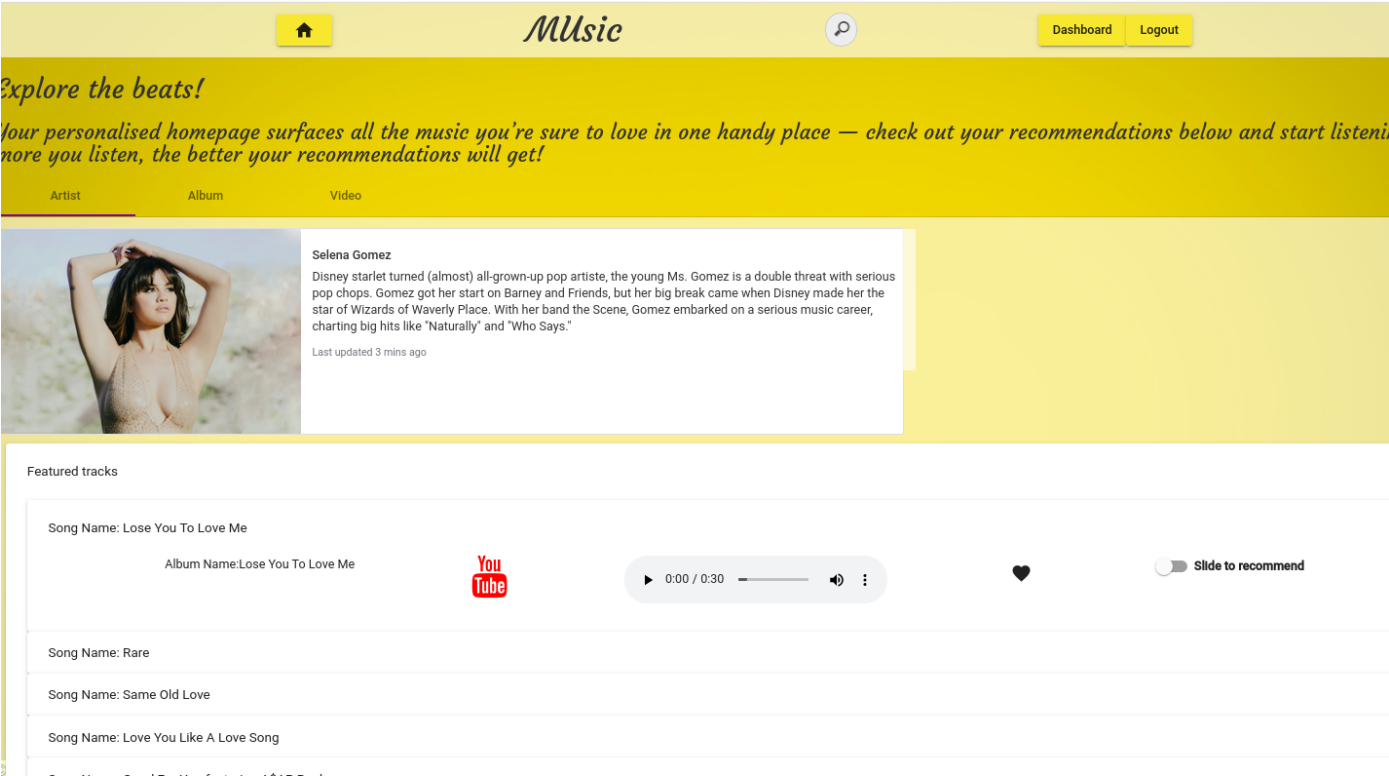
MUsic

Dashboard Logout

xplore the beats!

our personalised homepage surfaces all the music you're sure to love in one handy place — check out your recommendations below and start listeni
more you listen, the better your recommendations will get!

Artist Album Video

Selena Gomez

Disney starlet turned (almost) all-grown-up pop artiste, the young Ms. Gomez is a double threat with serious pop chops. Gomez got her start on Barney and Friends, but her big break came when Disney made her the star of Wizards of Waverly Place. With her band the Scene, Gomez embarked on a serious music career, charting big hits like "Naturally" and "Who Says."

Last updated 3 mins ago

Featured tracks

Song Name: Lose You To Love Me

Album Name:Lose You To Love Me

You Tube

0:00 / 0:30

Slide to recommend

Song Name: Rare

Song Name: Same Old Love

Song Name: Love You Like A Love Song

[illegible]